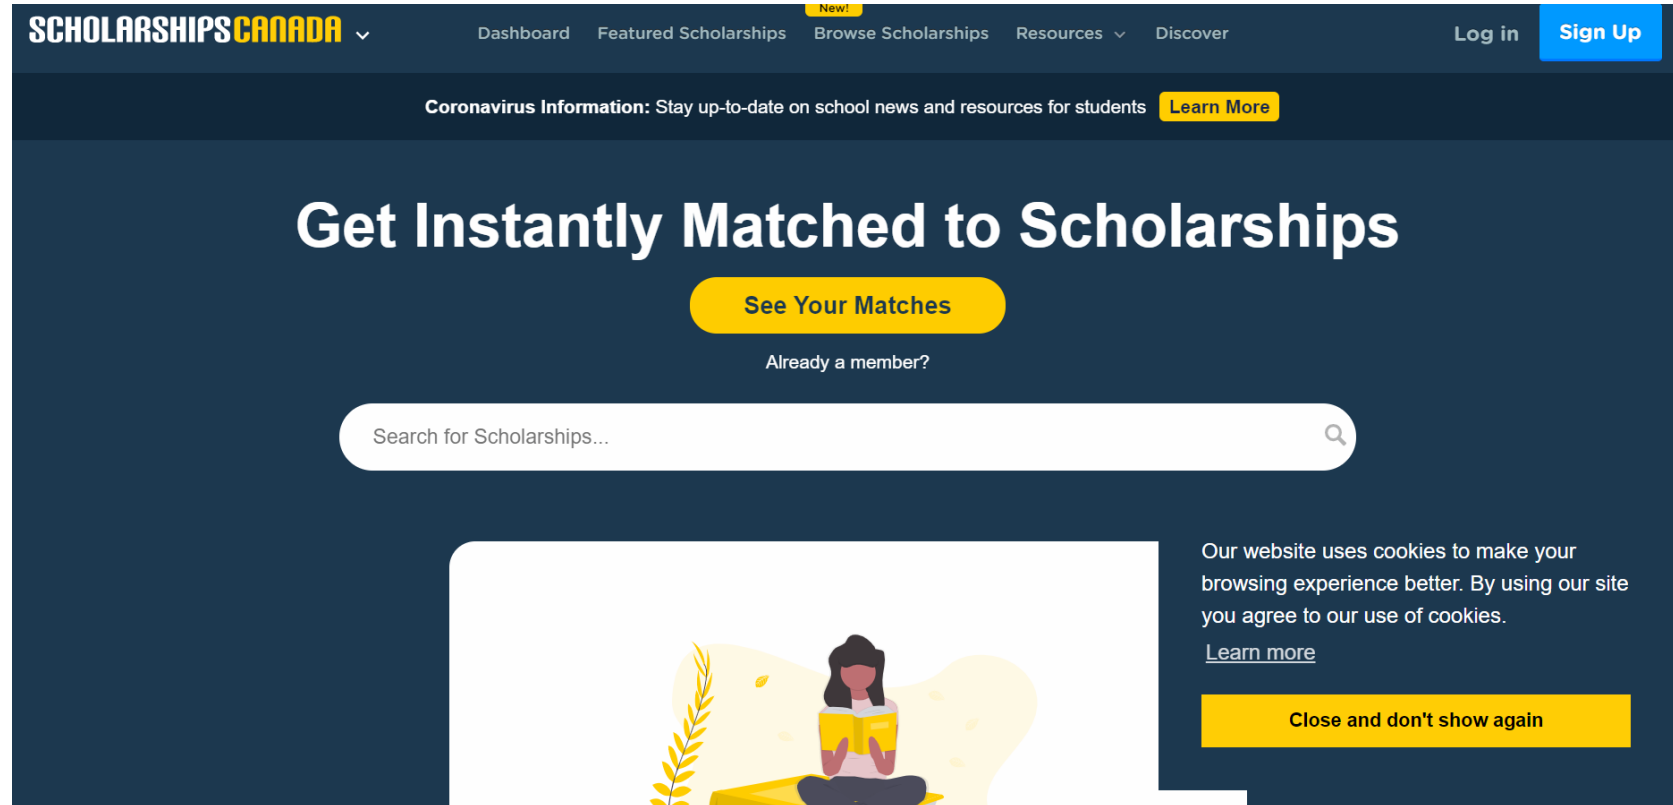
SCHOLARSHIPSCANADA

Dashboard Featured Scholarships New! Browse Scholarships Resources Discover

Log in Sign Up

Coronavirus Information: Stay up-to-date on school news and resources for students Learn More

Get Instantly Matched to Scholarships

See Your Matches

Already a member?

Search for Scholarships...

Our website uses cookies to make your browsing experience better. By using our site you agree to our use of cookies.

Learn more

Close and don't show again